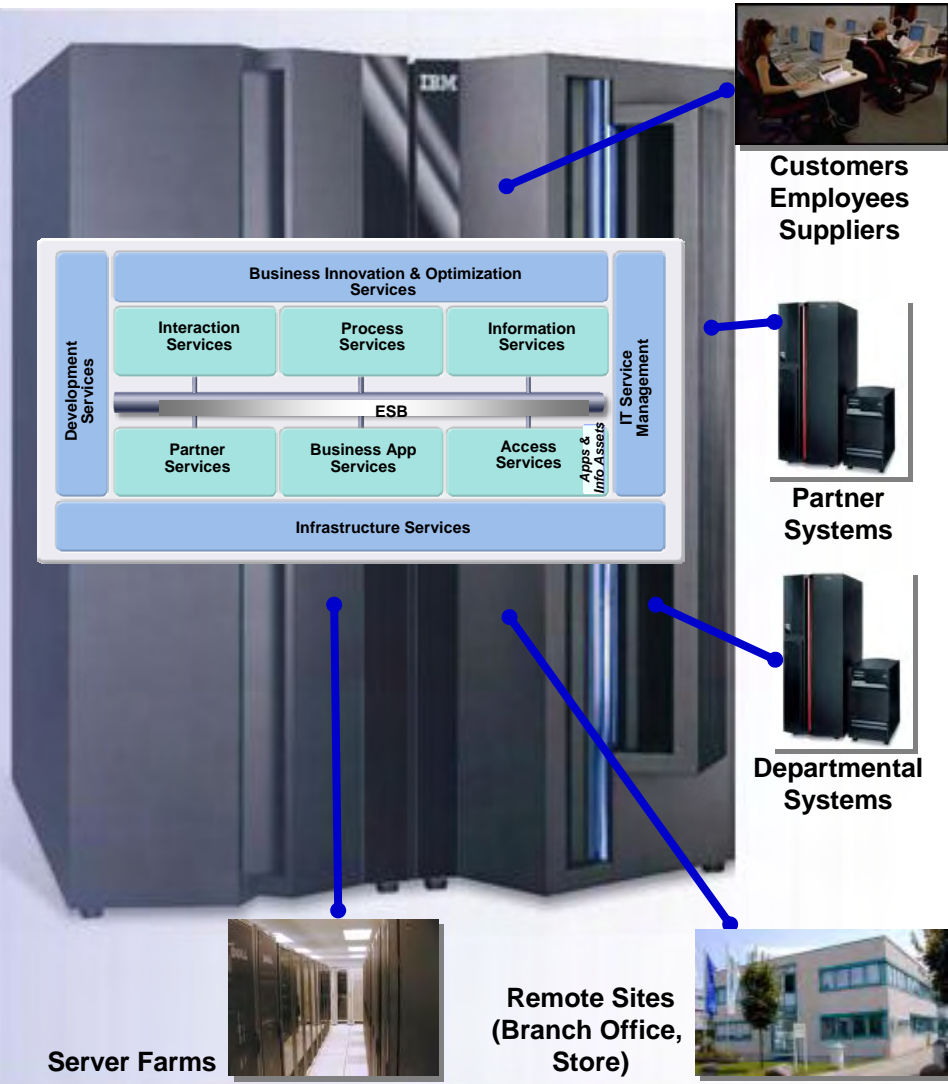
IBM

Customers
Employees
Suppliers

Business Innovation & Optimization Services

Development Services

Interaction Services

Process Services

Information Services

IT Service Management

ESB

Partner Services

Business App Services

Access Services

Apps & Info Assets

Infrastructure Services

Partner Systems

Departmental Systems

Server Farms

Remote Sites (Branch Office, Store)